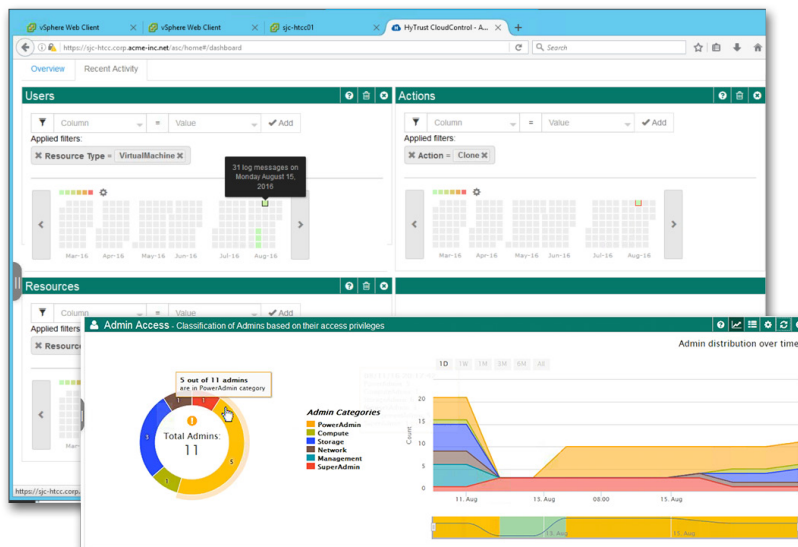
vSphere Web Client | vSphere Web Client | sjc-htcc01 | HyTrust CloudControl - A...

https://sjc-htcc.corp.acme-inc.net/asc/home#/dashboard

Search

Overview | Recent Activity

Users

Column = Value Add

Applied filters:

Resource Type = VirtualMachine

31 log messages on Monday August 15, 2016

Mar-16 Apr-16 May-16 Jun-16 Jul-16 Aug-16

Actions

Column = Value Add

Applied filters:

Action = Clone

Mar-16 Apr-16 May-16 Jun-16 Jul-16 Aug-16

Resources

Column = Value Add

Applied filters

Resource

Admin Access - Classification of Admins based on their access privileges

Admin distribution over time

1D 1W 1M 3M 6M All

5 out of 11 admins are in PowerAdmin category

Total Admins: 11

1 1 1 3 5

Admin Categories

PowerAdmin
Compute
Storage
Network
Management
SuperAdmin

Count

20 15 10 5 0

11. Aug 15. Aug 08:00 15. Aug

11. Aug

https://sjc-htcc.corp.acme-inc.net/...